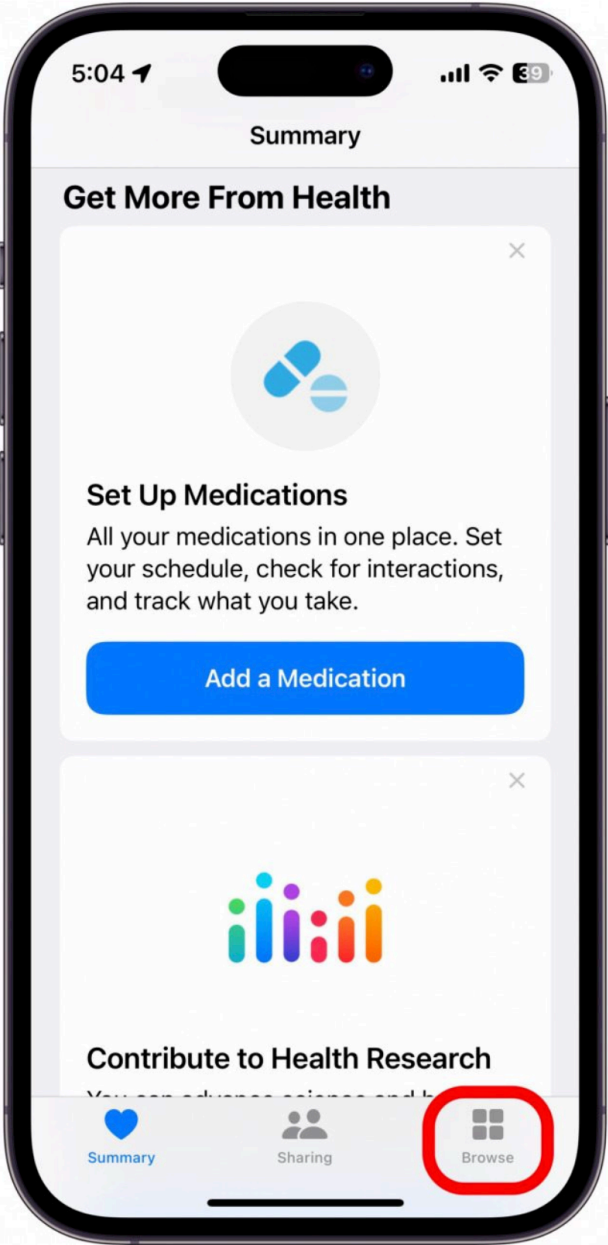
5:04

39

Summary

Get More From Health

×

Set Up Medications

All your medications in one place. Set your schedule, check for interactions, and track what you take.

Add a Medication

×

Contribute to Health Research

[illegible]

Summary

Sharing

Browse